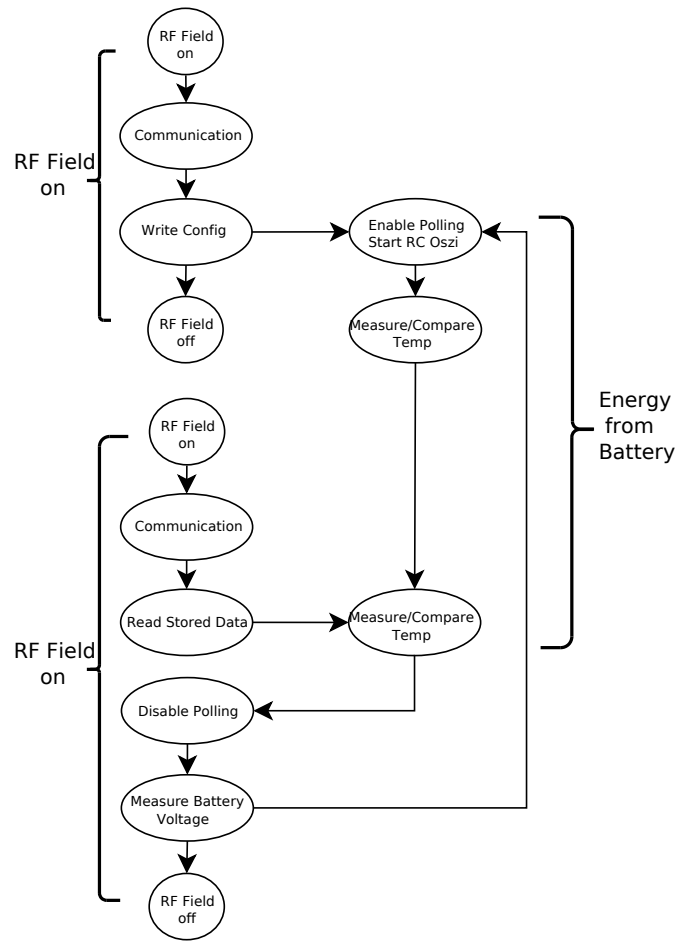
RF Field on

Communication

Write Config

RF Field off

RF Field on

Enable Polling Start RC Oszi

Measure/Compare Temp

Energy from Battery

RF Field on

Communication

Read Stored Data

Measure/Compare Temp

Disable Polling

Measure Battery Voltage

RF Field off

RF Field on